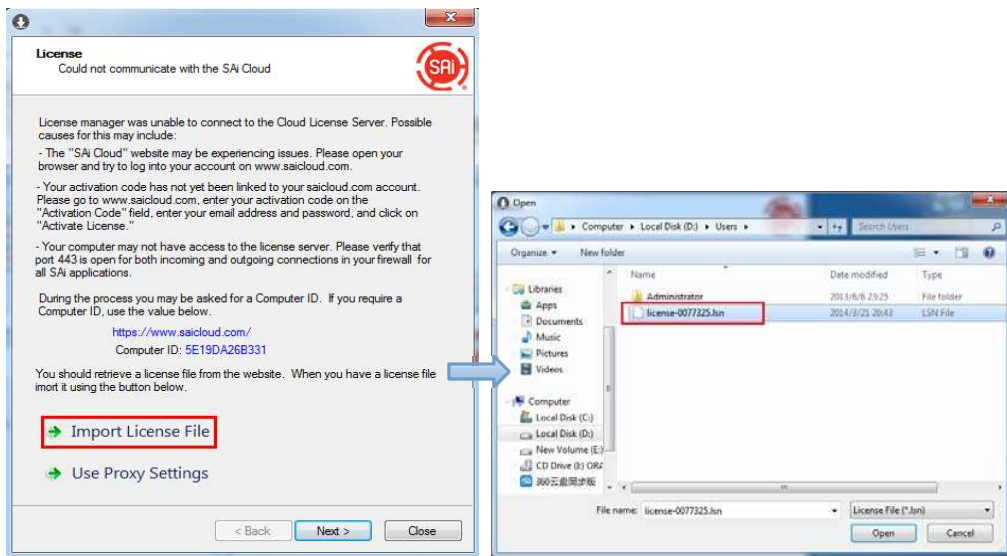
License
Could not communicate with the SAi Cloud

SAi

License manager was unable to connect to the Cloud License Server. Possible causes for this may include:

- The "SAi Cloud" website may be experiencing issues. Please open your browser and try to log into your account on www.saicloud.com.

- Your activation code has not yet been linked to your saicloud.com account. Please go to www.saicloud.com, enter your activation code on the "Activation Code" field, enter your email address and password, and click on "Activate License."

- Your computer may not have access to the license server. Please verify that port 443 is open for both incoming and outgoing connections in your firewall for all SAi applications.

During the process you may be asked for a Computer ID. If you require a Computer ID, use the value below.

https://www.saicloud.com/
Computer ID: 5E19DA26B331

You should retrieve a license file from the website. When you have a license file imort it using the button below.

Import License File

Use Proxy Settings

< Back
Next >
Close

Open
Computer ▸ Local Disk (D:) ▸ Users ▸
Search Users
Organize ▾
New folder

Libraries
Apps
Documents
Music
Pictures
Videos
Computer
Local Disk (C:)
Local Disk (D:)
New Volume (E:)
CD Drive (I:) ORA
360云盘同步版

| Name | Date modified | Type |
|---|---|---|
| Administrator | 2013/6/6 23:25 | File folder |
| license-0077325.lsn | 2014/3/21 20:43 | LSN File |

File name: license-0077325.lsn
License File (*.lsn)
Open
Cancel